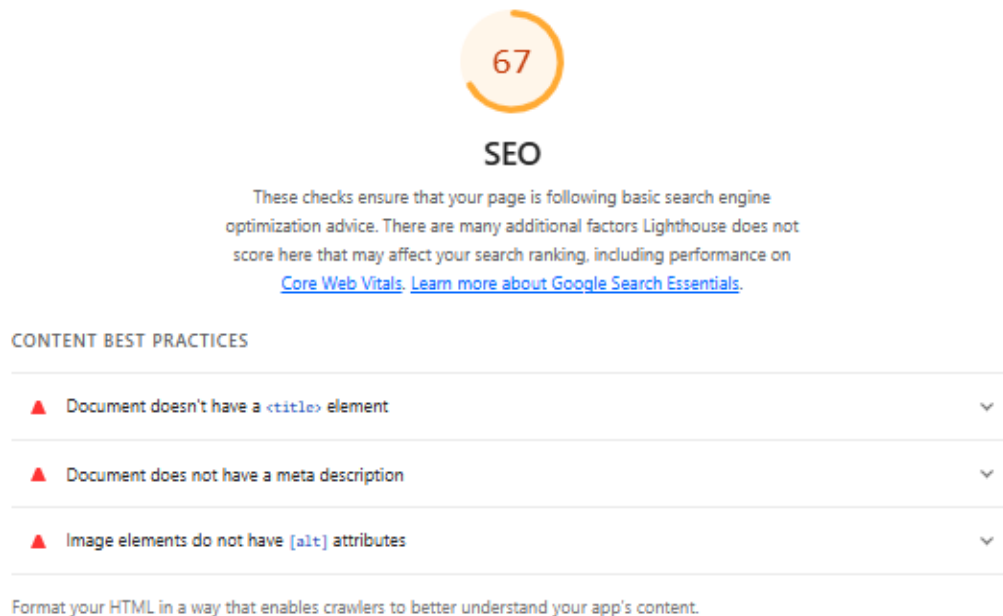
67

SEO

These checks ensure that your page is following basic search engine optimization advice. There are many additional factors Lighthouse does not score here that may affect your search ranking, including performance on Core Web Vitals. Learn more about Google Search Essentials.

CONTENT BEST PRACTICES

Document doesn't have a <title> element

Document does not have a meta description

Image elements do not have [alt] attributes

Format your HTML in a way that enables crawlers to better understand your app's content.